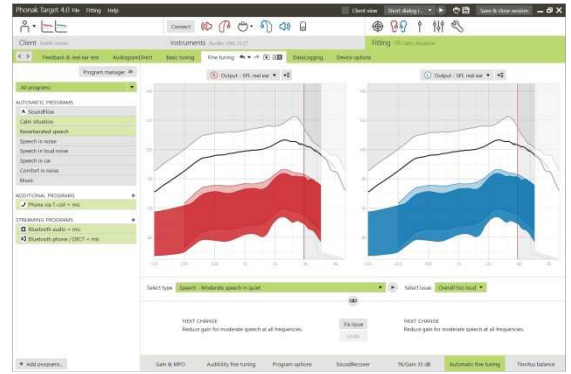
Phonak Target 4.0 File Fitting Help

Connect

Client view Short dialog i... Save & close session

Client

Instruments Audéo V90-312T

Fitting

Feedback & real ear test AudiogramDirect Basic tuning Fine tuning DataLogging Device options

Program manager

All programs

AUTOMATIC PROGRAMS

SoundFlow

Calm situation

Reverberated speech

Speech in noise

Speech in loud noise

Speech in car

Comfort in noise

Music

ADDITIONAL PROGRAMS

Phone via T-coil + mic

STREAMING PROGRAMS

Bluetooth audio + mic

Bluetooth phone / DECT + mic

Output - SPL real ear

Output - SPL real ear

Select type Speech - Moderate speech in quiet

Select issue Overall too loud

NEXT CHANGE
Reduce gain for moderate speech at all frequencies.

Fix issue

Undo

NEXT CHANGE
Reduce gain for moderate speech at all frequencies.

+ Add programs...

Gain & MPO Audibility fine tuning Program options SoundRecover TK/Gain 35 dB Automatic fine tuning Tinnitus balance